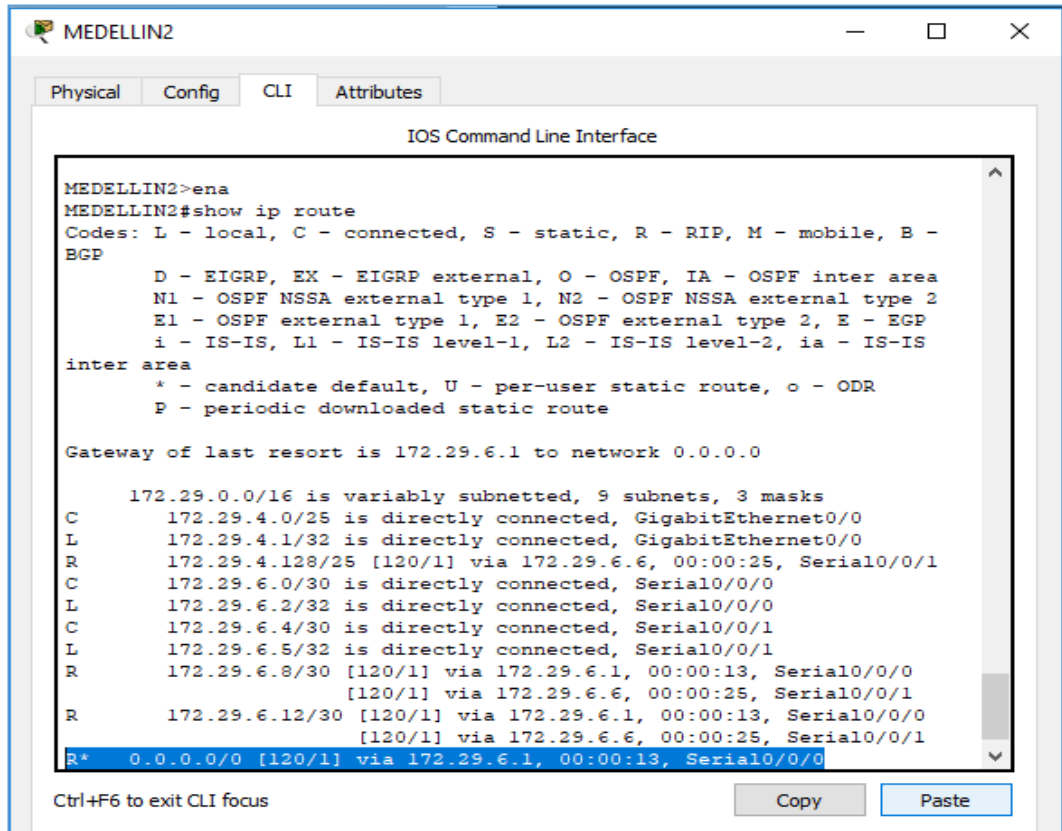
MEDELLIN2

Physical Config CLI Attributes

IOS Command Line Interface

MEDELLIN2>ena
MEDELLIN2#show ip route
Codes: L - local, C - connected, S - static, R - RIP, M - mobile, B - BGP
D - EIGRP, EX - EIGRP external, O - OSPF, IA - OSPF inter area
N1 - OSPF NSSA external type 1, N2 - OSPF NSSA external type 2
E1 - OSPF external type 1, E2 - OSPF external type 2, E - EGP
i - IS-IS, L1 - IS-IS level-1, L2 - IS-IS level-2, ia - IS-IS inter area
* - candidate default, U - per-user static route, o - ODR
P - periodic downloaded static route

Gateway of last resort is 172.29.6.1 to network 0.0.0.0

172.29.0.0/16 is variably subnetted, 9 subnets, 3 masks
C 172.29.4.0/25 is directly connected, GigabitEthernet0/0
L 172.29.4.1/32 is directly connected, GigabitEthernet0/0
R 172.29.4.128/25 [120/1] via 172.29.6.6, 00:00:25, Serial0/0/1
C 172.29.6.0/30 is directly connected, Serial0/0/0
L 172.29.6.2/32 is directly connected, Serial0/0/0
C 172.29.6.4/30 is directly connected, Serial0/0/1
L 172.29.6.5/32 is directly connected, Serial0/0/1
R 172.29.6.8/30 [120/1] via 172.29.6.1, 00:00:13, Serial0/0/0
[120/1] via 172.29.6.6, 00:00:25, Serial0/0/1
R 172.29.6.12/30 [120/1] via 172.29.6.1, 00:00:13, Serial0/0/0
[120/1] via 172.29.6.6, 00:00:25, Serial0/0/1
R* 0.0.0.0/0 [120/1] via 172.29.6.1, 00:00:13, Serial0/0/0

Ctrl+F6 to exit CLI focus

Copy Paste